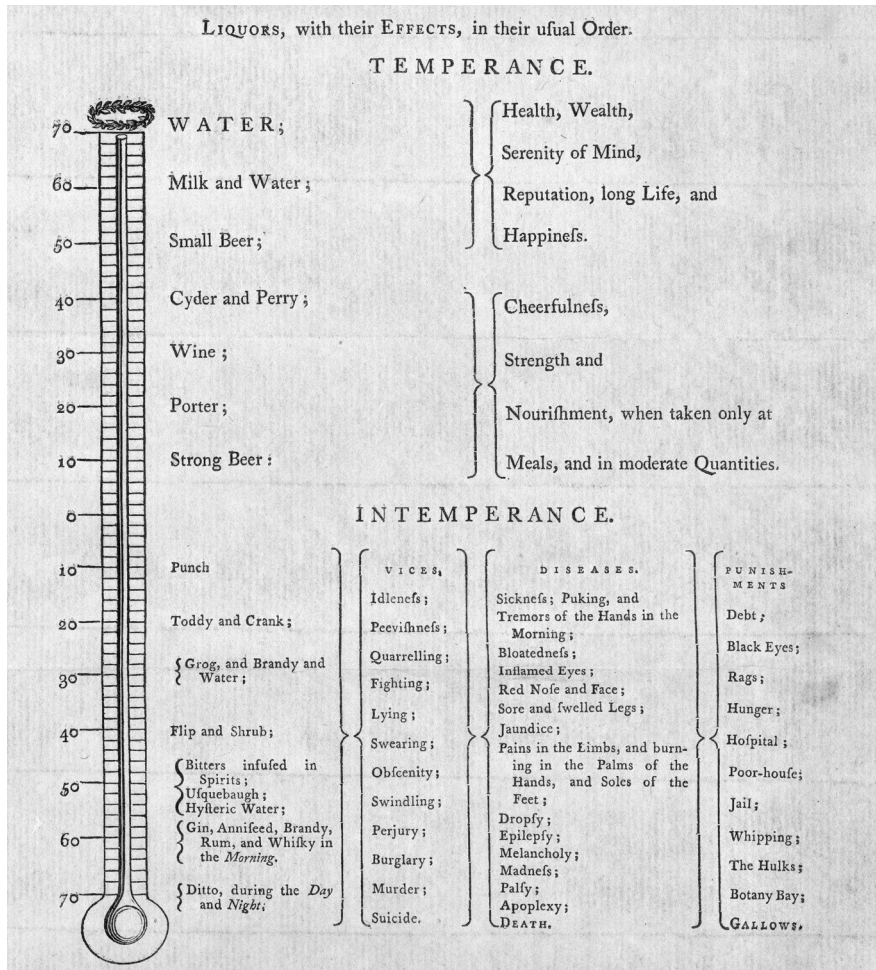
LIQUORS, with their EFFECTS, in their uſual Order.

TEMPERANCE.

70 WATER;
60 Milk and Water;
50 Small Beer;

Health, Wealth, Serenity of Mind, Reputation, long Life, and Happineſs.

40 Cyder and Perry;
30 Wine;
20 Porter;
10 Strong Beer:

Cheerfulneſs, Strength and Nouriſhment, when taken only at Meals, and in moderate Quantities.

0

INTEMPERANCE.

10 Punch
20 Toddy and Crank;
30 Grog, and Brandy and Water;
40 Flip and Shrub;
50 Bitters infuſed in Spirits; Uſquebaugh; Hyſteric Water;
60 Gin, Anniſeed, Brandy, Rum, and Whiſky in the *Morning*.
70 Ditto, during the *Day* and *Night*.

VICES.

Idleneſs;
Peeviſhneſs;
Quarrelling;
Fighting;
Lying;
Swearing;
Obſcenity;
Swindling;
Perjury;
Burglary;
Murder;
Suicide.

DISEASES.

Sickneſs; Puking, and Tremors of the Hands in the Morning;
Bloatedneſs;
Inflamed Eyes;
Red Noſe and Face;
Sore and ſwelled Legs;
Jaundice;
Pains in the Limbs, and burning in the Palms of the Hands, and Soles of the Feet;
Dropſy;
Epilepſy;
Melancholy;
Madneſs;
Palſy;
Apoplexy;
DEATH.

PUNISHMENTS

Debt;
Black Eyes;
Rags;
Hunger;
Hoſpital;
Poor-houſe;
Jail;
Whipping;
The Hulks;
Botany Bay;
GALLOWS.